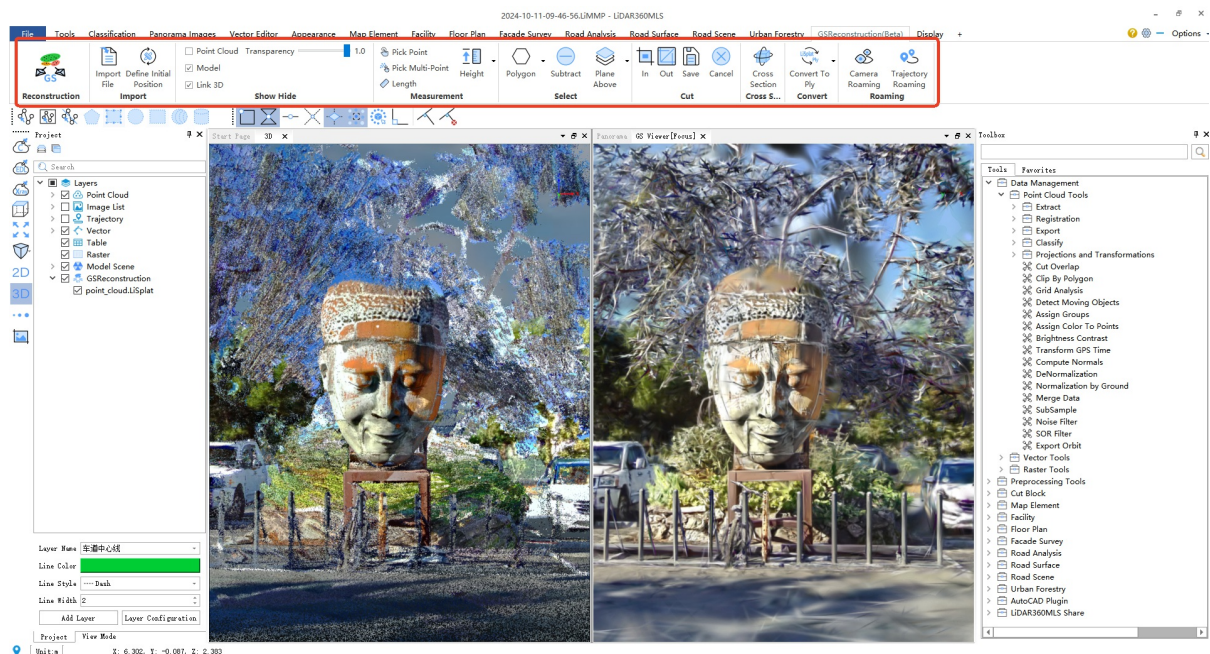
2024-10-11-09-46-56.LiMMP - LiDAR360MLS

File Tools Classification Panorama Images Vector Editor Appearance Map Element Facility Floor Plan Facade Survey Road Analysis Road Surface Road Scene Urban Forestry GSReconstruction(Beta) Display +

Options

GS
Reconstruction

Import File
Define Initial Position
Import

Point Cloud Transparency 1.0
Model
Link 3D
Show Hide

Pick Point
Pick Multi-Point
Length
Height
Measurement

Polygon
Subtract
Plane Above
Select

In
Out
Save
Cancel
Cut

Cross Section
Cross S...

Convert To Ply
Convert

Camera Roaming
Trajectory Roaming
Roaming

Project

Search

Layers
Point Cloud
Image List
Trajectory
Vector
Table
Raster
Model Scene
GSReconstruction
point_cloud.LiSplat

2D
3D

Layer Name 车道中心线
Line Color
Line Style ---- Dash
Line Width 2
Add Layer
Layer Configuration

Project
View Mode

Unit:m
X: 6.302, Y: -0.087, Z: 2.383

Start Page
3D

Panorama
GS Viewer[Focus]

Toolbox

Tools
Favorites

Data Management
Point Cloud Tools
Extract
Registration
Export
Classify
Projections and Transformations
Cut Overlap
Clip By Polygon
Grid Analysis
Detect Moving Objects
Assign Groups
Assign Color To Points
Brightness Contrast
Transform GPS Time
Compute Normals
DeNormalization
Normalization by Ground
Merge Data
SubSample
Noise Filter
SOR Filter
Export Orbit
Vector Tools
Raster Tools
Preprocessing Tools
Cut Block
Map Element
Facility
Floor Plan
Facade Survey
Road Analysis
Road Surface
Road Scene
Urban Forestry
AutoCAD Plugin
LiDAR360MLS Share